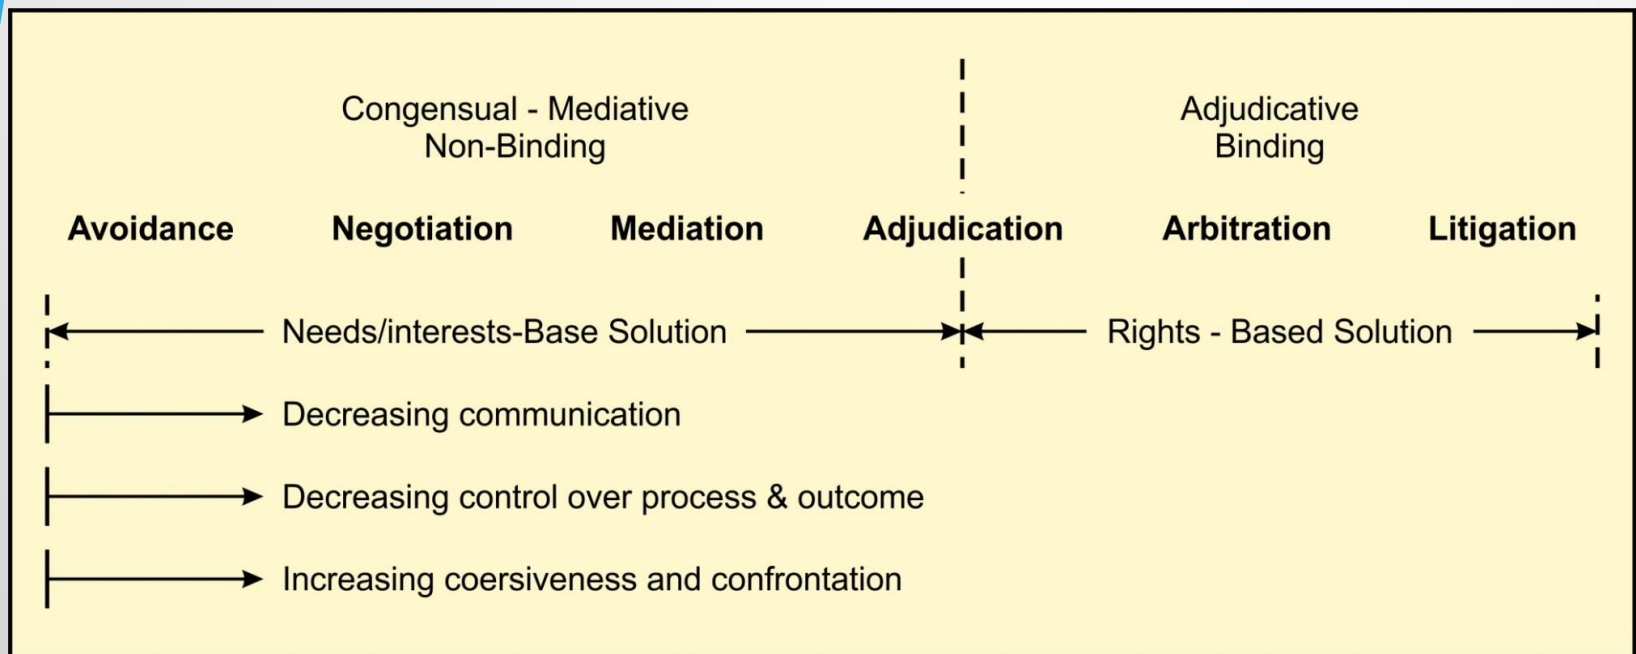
Congensual - Mediative
Non-Binding

Adjudicative
Binding

Avoidance Negotiation Mediation Adjudication Arbitration Litigation

Needs/interests-Base Solution

Rights - Based Solution

Decreasing communication

Decreasing control over process & outcome

Increasing coersiveness and confrontation